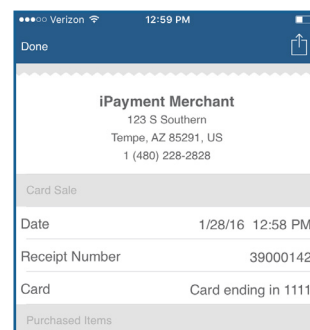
●●●○○ Verizon 12:59 PM
Done

iPayment Merchant
123 S Southern
Tempe, AZ 85291, US
1 (480) 228-2828

Card Sale

| | |
|---|---|
| Date | 1/28/16 12:58 PM |
| Receipt Number | 39000142 |
| Card | Card ending in 1111 |

Purchased Items